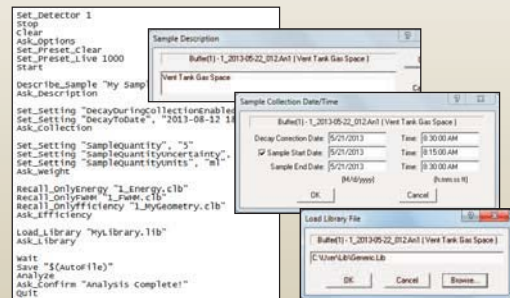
Set_Detector 1
Stop
Clear
Ask_Options
Set_Preset_Clear
Set_Preset_Live 1000
Start

Describe_Sample "My Samp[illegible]
Ask_Description

Set_Setting "DecayDuringCollectionEnabled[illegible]
Set_Setting "DecayToDate", "2013-08-12 1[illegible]
Ask_Collection

Set_Setting "SampleQuantity", "5"
Set_Setting "SampleQuantityUncertainty",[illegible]
Set_Setting "SampleQuantityUnits", "ml"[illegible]
Ask_Weight

Recall_OnlyEnergy "1_Energy.clb"
Recall_OnlyFWHM "1_FWHM.clb"
Recall_OnlyEfficiency "1_MyGeometry.clb"
Ask_Efficiency

Load_Library "MyLibrary.lib"
Ask_Library

Wait
Save "$(AutoFile)"
Analyze
Ask_Confirm "Analysis Complete!"
Quit

Sample Description
Buffer(1) - 1_2013-05-22_012.An1 (Vent Tank Gas Space)
Vent Tank Gas Space

Sample Collection Date/Time
Buffer(1) - 1_2013-05-22_012.An1 ( Vent Tank Gas Space )
Decay Correction Date: 5/21/2013 Time: 8:30:00 AM
Sample Start Date: 5/21/2013 Time: 8:15:00 AM
Sample End Date: 5/21/2013 Time: 8:30:00 AM
(M/d/yyyy) (h:mm:ss tt)
OK Cancel

Load Library File
Buffer(1) - 1_2013-05-22_012.An1 ( Vent Tank Gas Space )
C:\User\Lib\Generic.Lib
OK Cancel Browse...